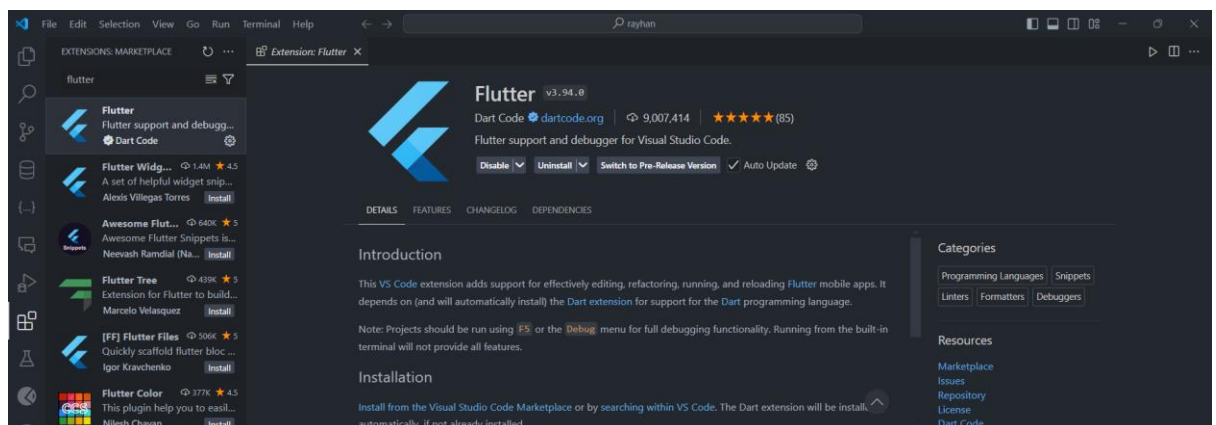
File Edit Selection View Go Run Terminal Help

rayhan

EXTENSIONS: MARKETPLACE

flutter

Flutter
Flutter support and debugg...
Dart Code

Flutter Widg... 1.4M ★ 4.5
A set of helpful widget snip...
Alexis Villegas Torres Install

Awesome Flut... 640K ★ 5
Awesome Flutter Snippets is...
Neevash Ramdial (Na... Install

Flutter Tree 439K ★ 5
Extension for Flutter to build...
Marcelo Velasquez Install

[FF] Flutter Files 506K ★ 5
Quickly scaffold flutter bloc ...
Igor Kravchenko Install

Flutter Color 377K ★ 4.5
This plugin help you to easil...
Nilesh Chavan Install

Extension: Flutter ×

Flutter v3.94.0
Dart Code dartcode.org | 9,007,414 | ★★★★★(85)
Flutter support and debugger for Visual Studio Code.
Disable | Uninstall | Switch to Pre-Release Version | Auto Update

DETAILS FEATURES CHANGELOG DEPENDENCIES

Introduction

This VS Code extension adds support for effectively editing, refactoring, running, and reloading Flutter mobile apps. It depends on (and will automatically install) the Dart extension for support for the Dart programming language.

Note: Projects should be run using F5 or the Debug menu for full debugging functionality. Running from the built-in terminal will not provide all features.

Installation

Install from the Visual Studio Code Marketplace or by searching within VS Code. The Dart extension will be install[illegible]

Categories
Programming Languages Snippets
Linters Formatters Debuggers

Resources
Marketplace
Issues
Repository
License
Dart Code